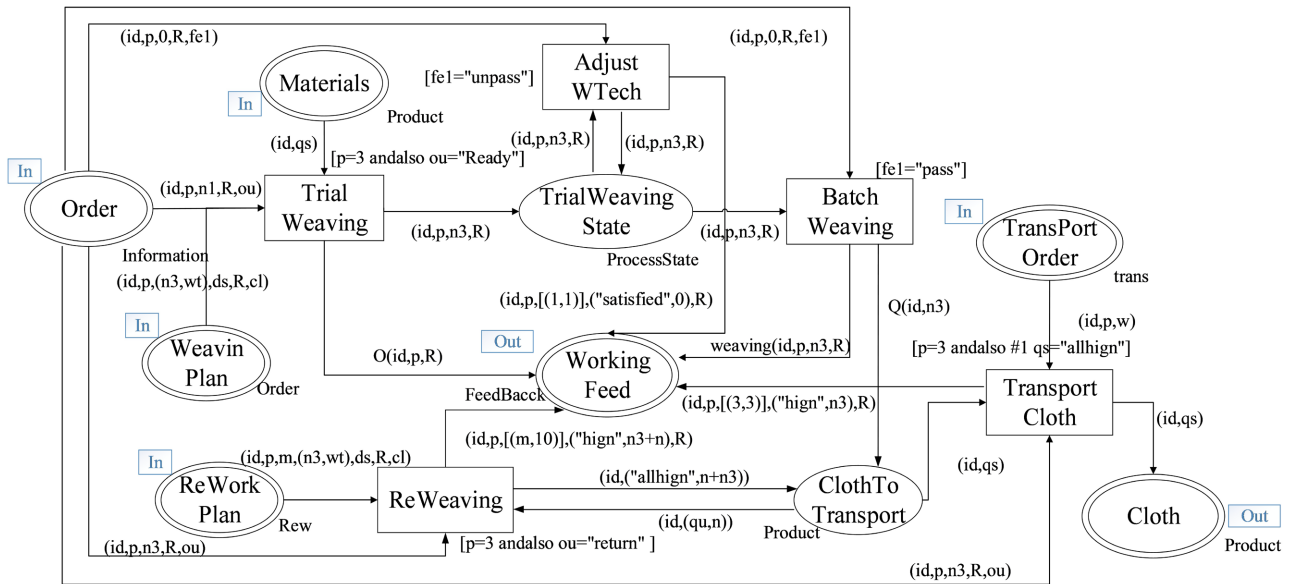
(id,p,0,R,fe1)
Adjust WTech
(id,p,0,R,fe1)
Materials
In
Product
[fe1="unpass"]
(id,qs)
(id,p,n3,R)
(id,p,n3,R)
[p=3 andalso ou="Ready"]
In
[fe1="pass"]
Order
(id,p,n1,R,ou)
Trial Weaving
TrialWeaving State
Batch Weaving
In
(id,p,n3,R)
(id,p,n3,R)
TransPort Order
Information
ProcessState
(id,p,(n3,wt),ds,R,cl)
trans
(id,p,[(1,1)],("satisfied",0),R)
Q(id,n3)
In
(id,p,w)
Out
Weavin Plan
O(id,p,R)
Working Feed
weaving(id,p,n3,R)
[p=3 andalso #1 qs="allhign"]
Order
Transport Cloth
FeedBacck
(id,p,[(3,3)],("hign",n3),R)
(id,p,[(m,10)],("hign",n3+n),R)
(id,qs)
In
(id,p,m,(n3,wt),ds,R,cl)
(id,qs)
ReWork Plan
ReWeaving
(id,("allhign",n+n3))
ClothTo Transport
Cloth
Out
Rew
(id,(qu,n))
Product
(id,p,n3,R,ou)
[p=3 andalso ou="return" ]
Product
(id,p,n3,R,ou)